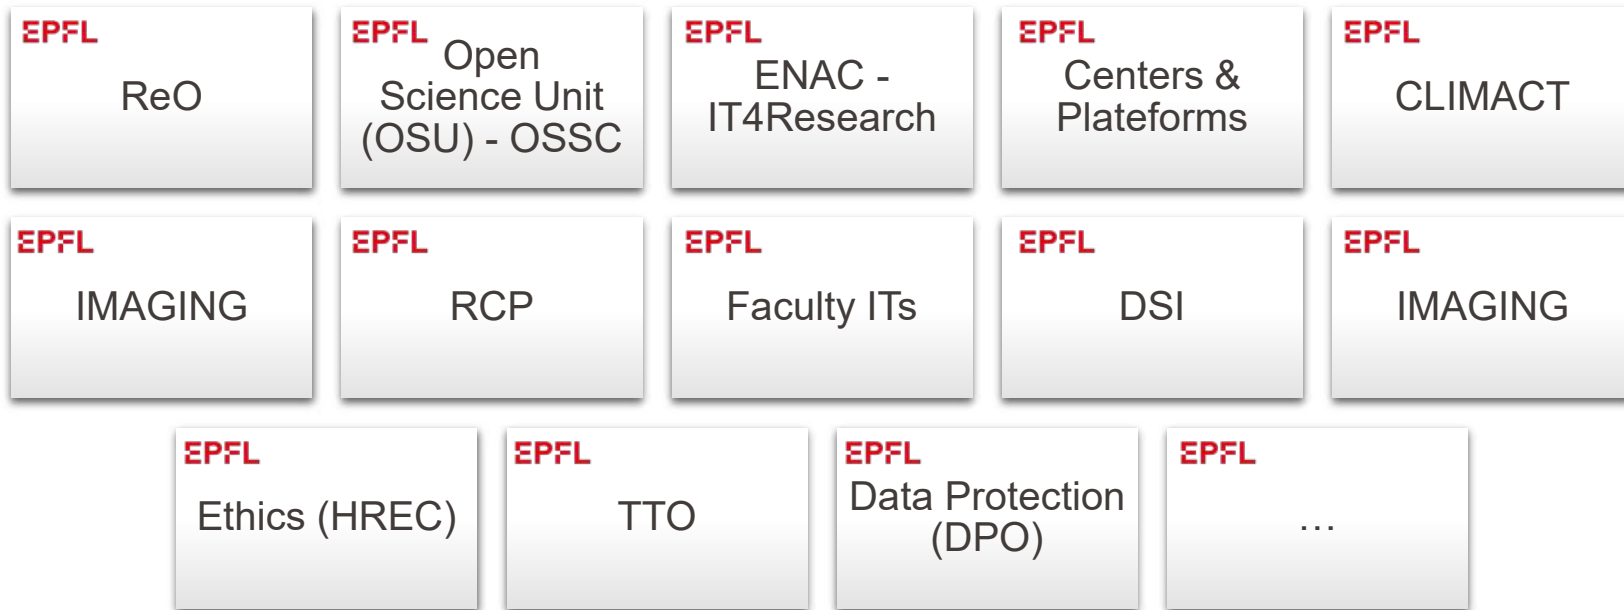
EPFL
ReO

EPFL
Open Science Unit (OSU) - OSSC

EPFL
ENAC - IT4Research

EPFL
Centers & Plateforms

EPFL
CLIMACT

EPFL
IMAGING

EPFL
RCP

EPFL
Faculty ITs

EPFL
DSI

EPFL
IMAGING

EPFL
Ethics (HREC)

EPFL
TTO

EPFL
Data Protection (DPO)

EPFL
…